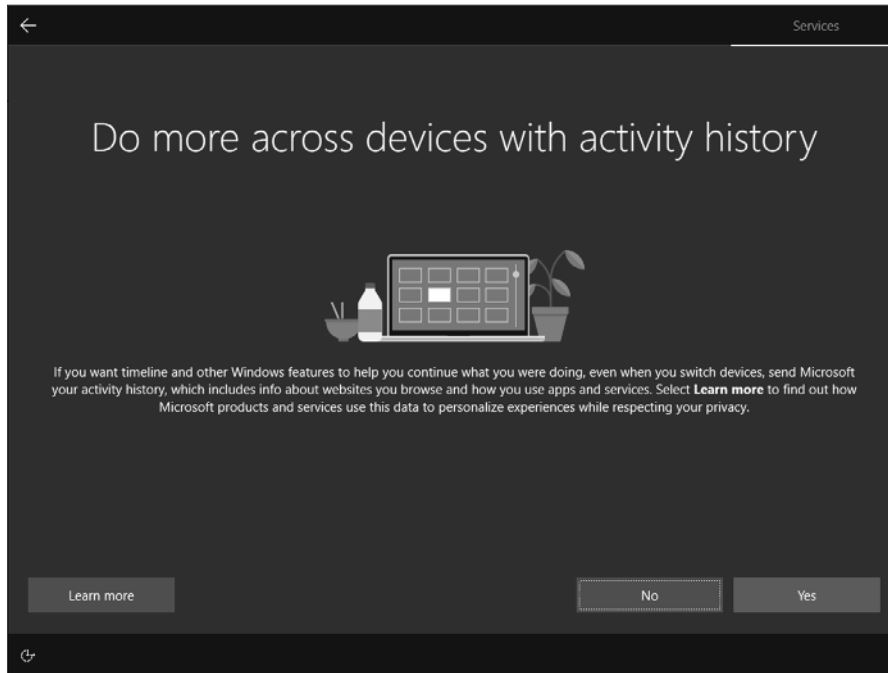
Services

Do more across devices with activity history

If you want timeline and other Windows features to help you continue what you were doing, even when you switch devices, send Microsoft your activity history, which includes info about websites you browse and how you use apps and services. Select **Learn more** to find out how Microsoft products and services use this data to personalize experiences while respecting your privacy.

Learn more

No

Yes